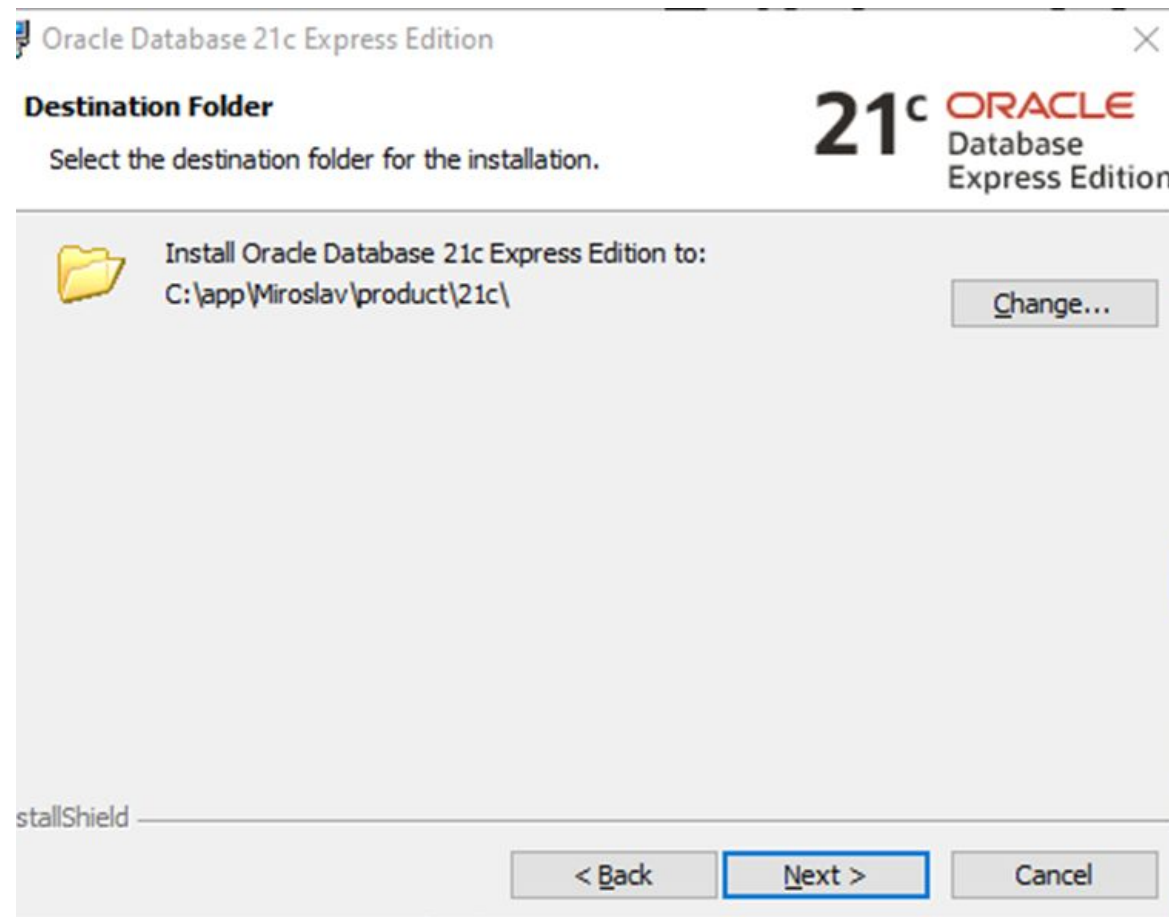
Oracle Database 21c Express Edition

Destination Folder

Select the destination folder for the installation.

21c ORACLE Database Express Edition

Install Oracle Database 21c Express Edition to:
C:\app\Miroslav\product\21c\

Change...

stallShield

< Back

Next >

Cancel